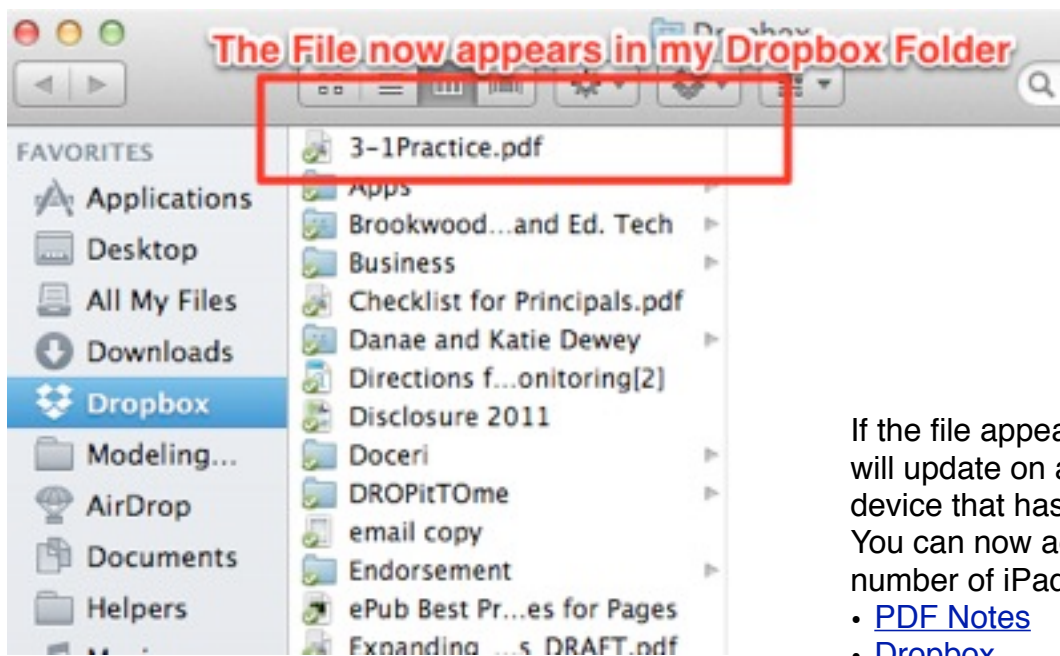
The File now appears in my Dropbox Folder

FAVORITES
Applications
Desktop
All My Files
Downloads
Dropbox
Modeling...
AirDrop
Documents
Helpers

3-1Practice.pdf
Apps
Brookwood...and Ed. Tech
Business
Checklist for Principals.pdf
Danae and Katie Dewey
Directions f...onitoring[2]
Disclosure 2011
Doceri
DROPitTOme
email copy
Endorsement
ePub Best Pr...es for Pages
Expanding ...s DRAFT.pdf

If the file appea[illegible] will update on a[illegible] device that has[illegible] You can now a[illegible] number of iPa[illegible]
• PDF Notes
• Dropbox